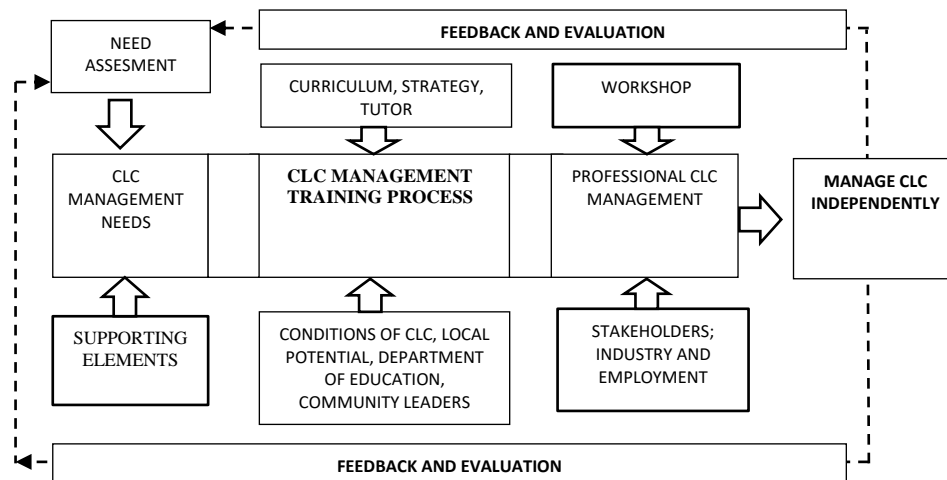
FEEDBACK AND EVALUATION

NEED ASSESMENT

CURRICULUM, STRATEGY, TUTOR

WORKSHOP

CLC MANAGEMENT NEEDS

CLC MANAGEMENT TRAINING PROCESS

PROFESSIONAL CLC MANAGEMENT

MANAGE CLC INDEPENDENTLY

SUPPORTING ELEMENTS

CONDITIONS OF CLC, LOCAL POTENTIAL, DEPARTMENT OF EDUCATION, COMMUNITY LEADERS

STAKEHOLDERS; INDUSTRY AND EMPLOYMENT

FEEDBACK AND EVALUATION